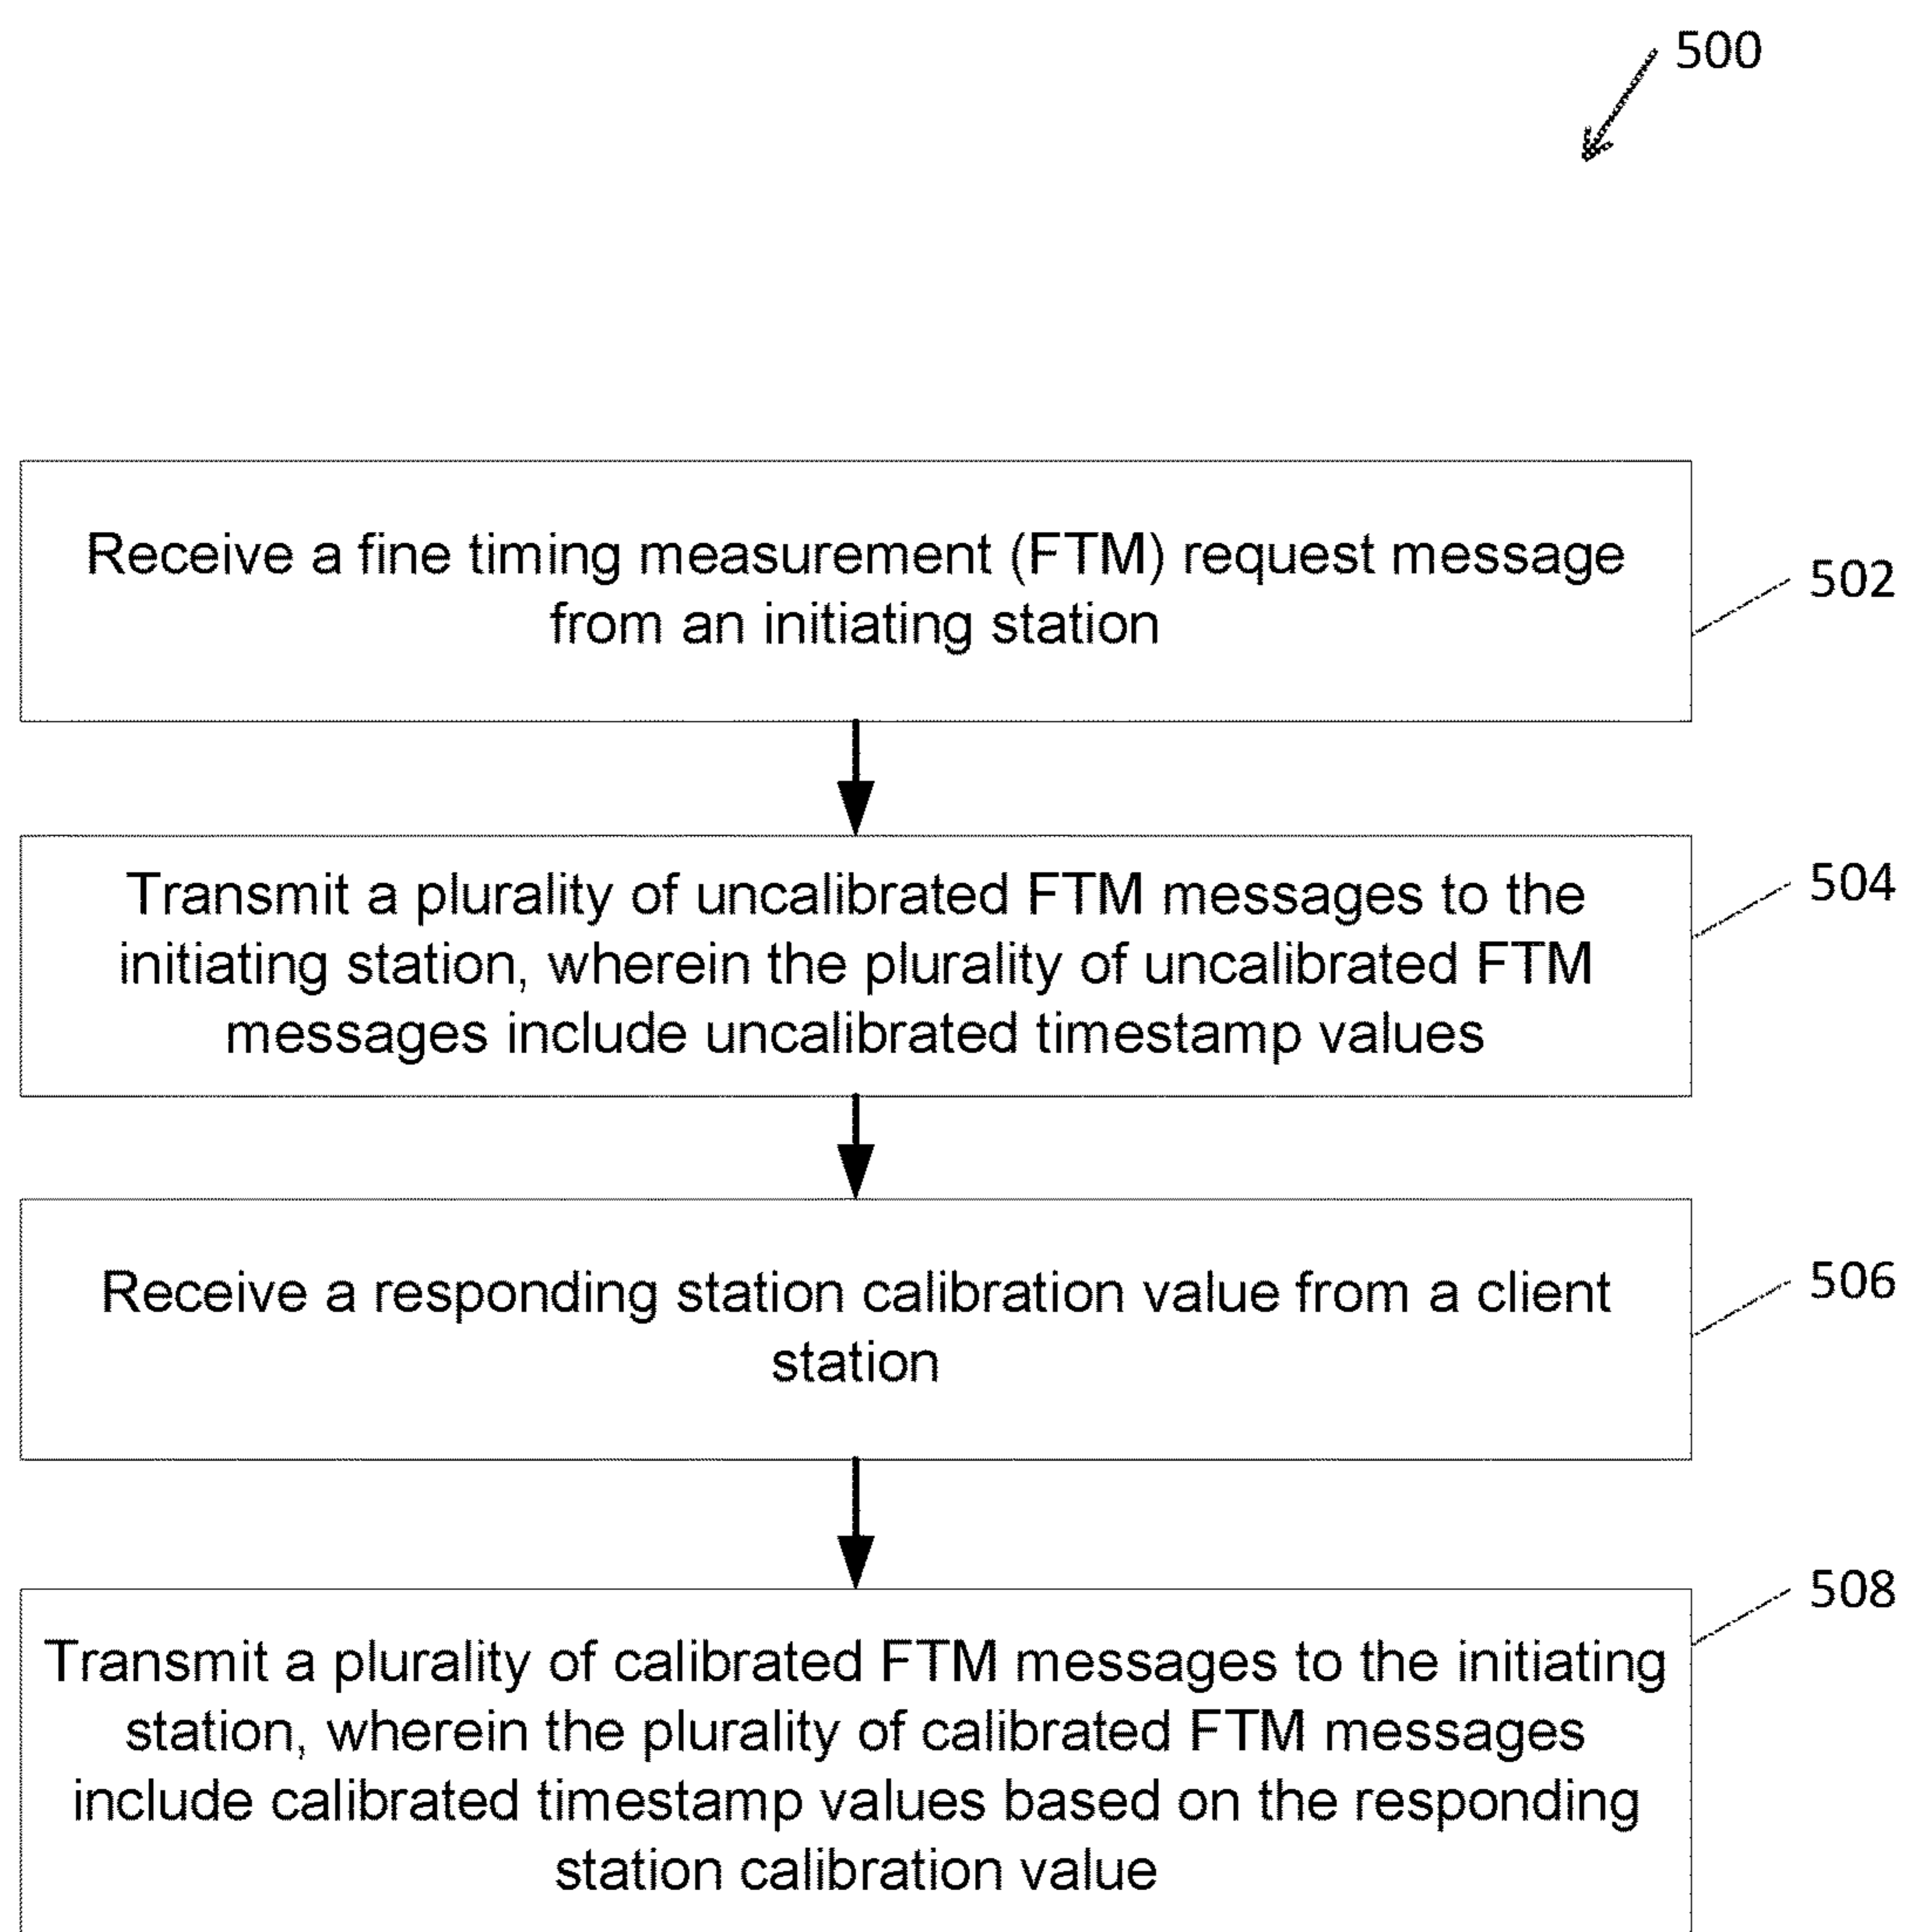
500

Receive a fine timing measurement (FTM) request message from an initiating station

502

Transmit a plurality of uncalibrated FTM messages to the initiating station, wherein the plurality of uncalibrated FTM messages include uncalibrated timestamp values

504

Receive a responding station calibration value from a client station

506

508

Transmit a plurality of calibrated FTM messages to the initiating station, wherein the plurality of calibrated FTM messages include calibrated timestamp values based on the responding station calibration value